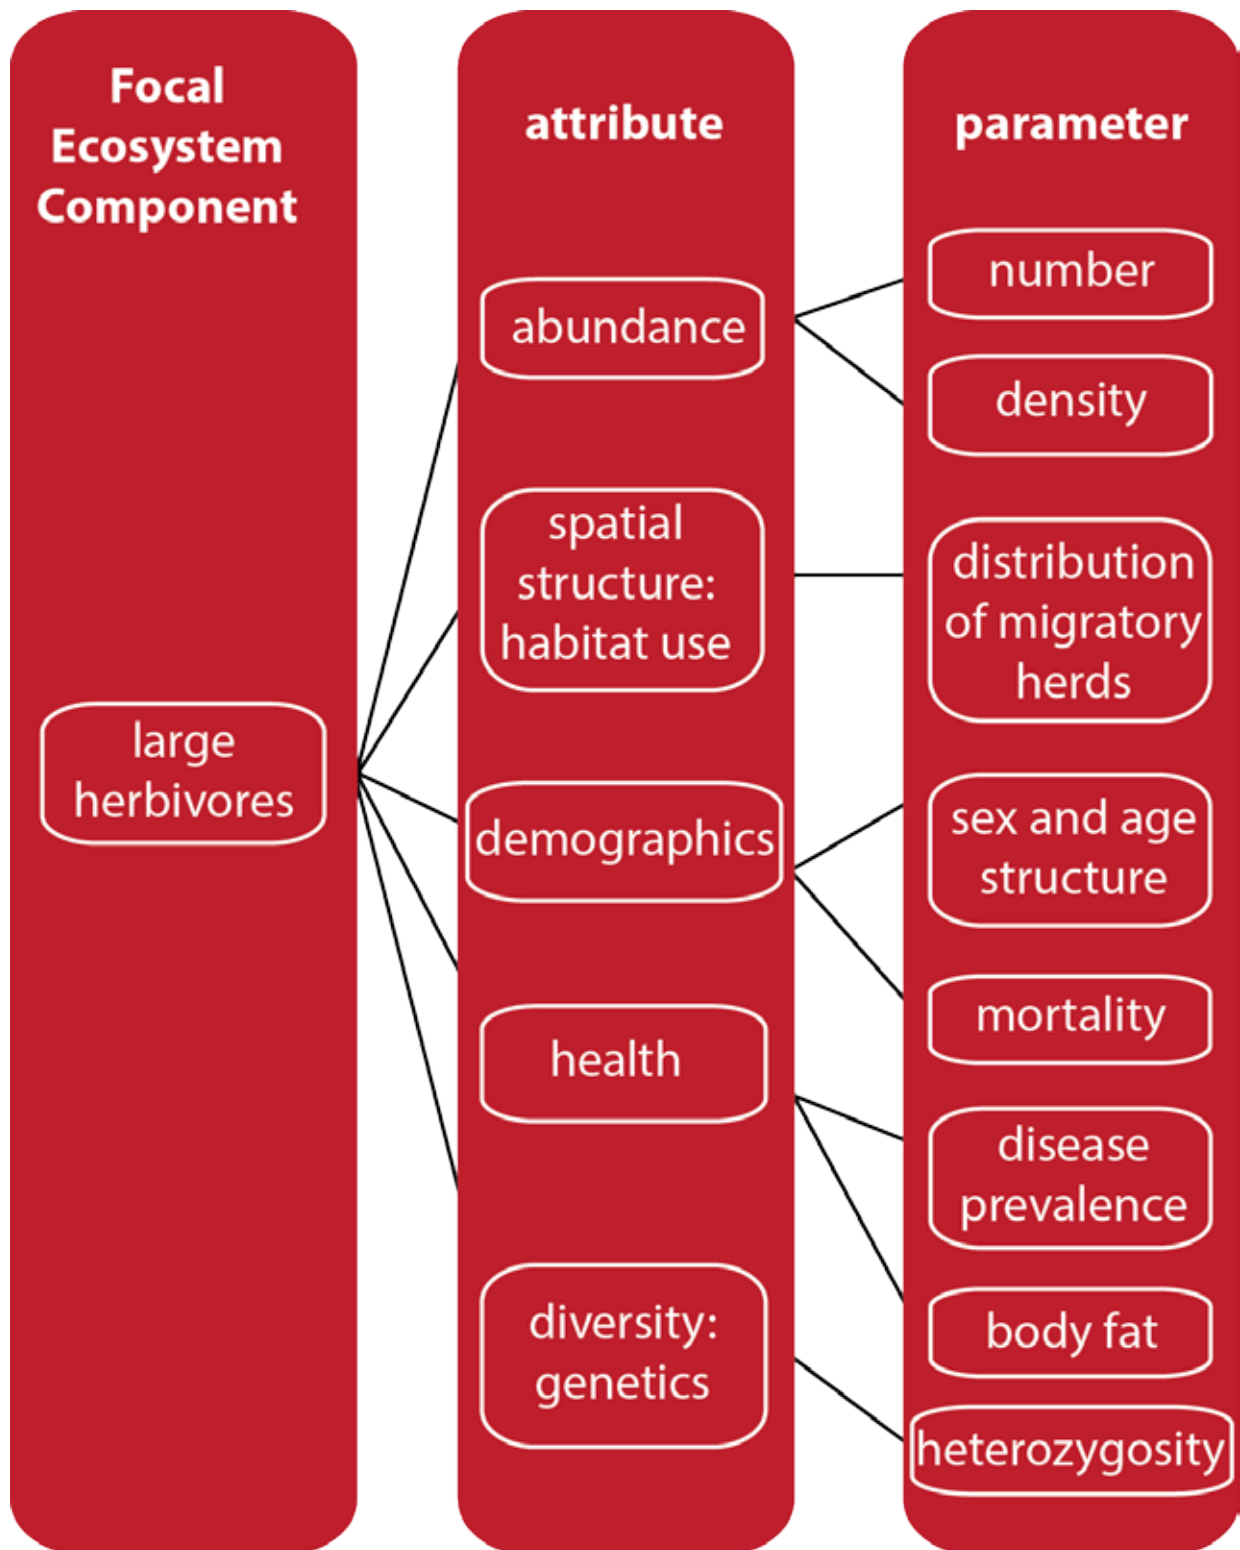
Focal Ecosystem Component

large herbivores

attribute

abundance

spatial structure: habitat use

demographics

health

diversity: genetics

parameter

number

density

distribution of migratory herds

sex and age structure

mortality

disease prevalence

body fat

heterozygosity